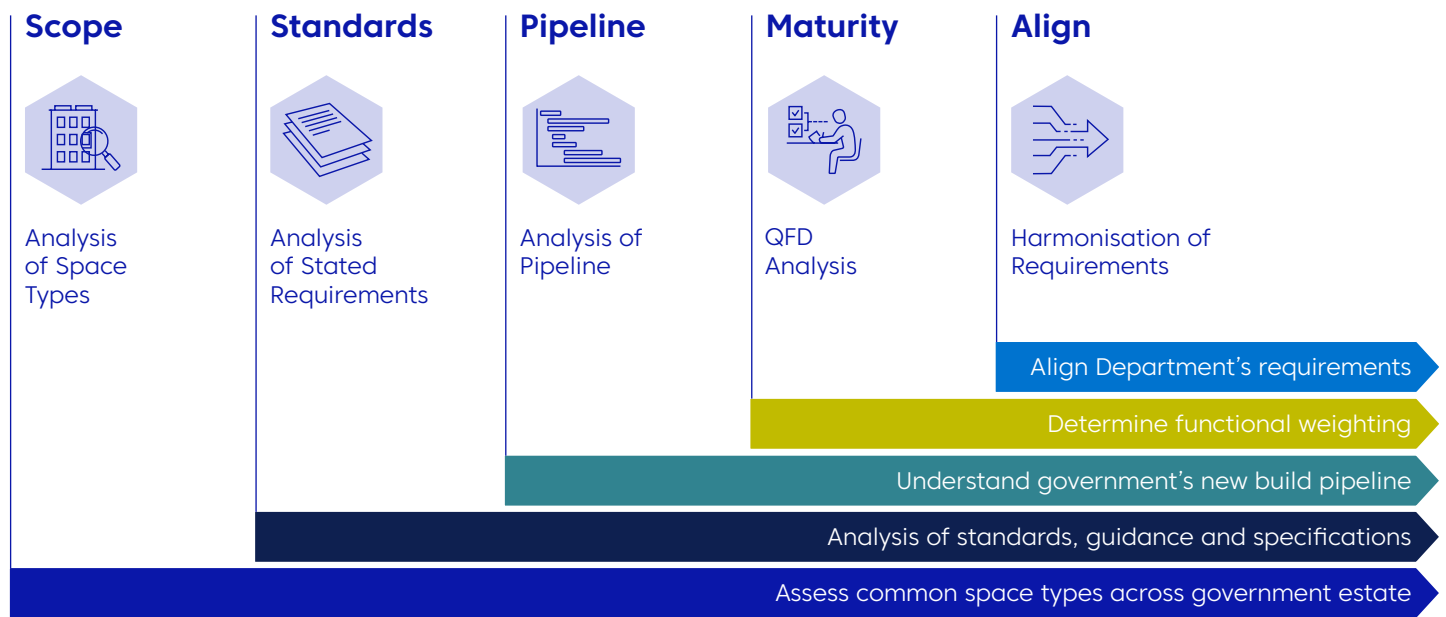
Scope

Analysis of Space Types

Standards

Analysis of Stated Requirements

Pipeline

Analysis of Pipeline

Maturity

QFD Analysis

Align

Harmonisation of Requirements

Align Department’s requirements

Determine functional weighting

Understand government’s new build pipeline

Analysis of standards, guidance and specifications

Assess common space types across government estate